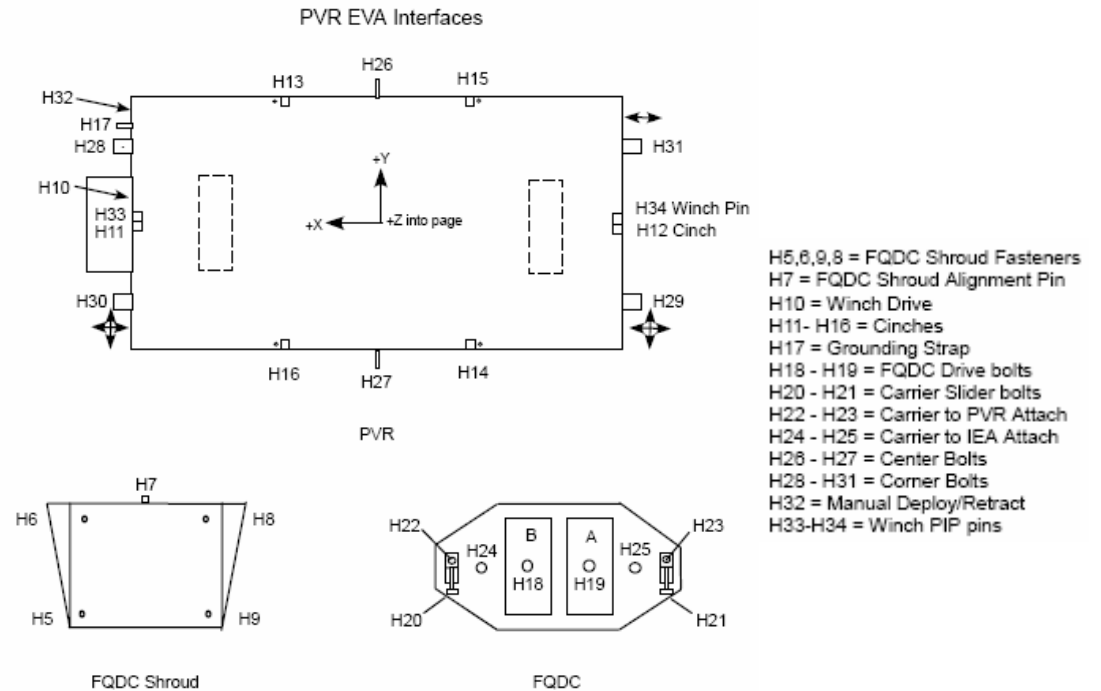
PVR EVA Interfaces

H32
H13
H26
H15
H17
H28
H31
H10
+Y
H33
H11
+X
+Z into page
H34 Winch Pin
H12 Cinch
H30
H29
H16
H27
H14

PVR

H5,6,9,8 = FQDC Shroud Fasteners
H7 = FQDC Shroud Alignment Pin
H10 = Winch Drive
H11- H16 = Cinches
H17 = Grounding Strap
H18 - H19 = FQDC Drive bolts
H20 - H21 = Carrier Slider bolts
H22 - H23 = Carrier to PVR Attach
H24 - H25 = Carrier to IEA Attach
H26 - H27 = Center Bolts
H28 - H31 = Corner Bolts
H32 = Manual Deploy/Retract
H33-H34 = Winch PIP pins

H7
H6
H8
H5
H9

FQDC Shroud

H22
H24
B
H18
A
H19
H25
H23
H20
H21

FQDC